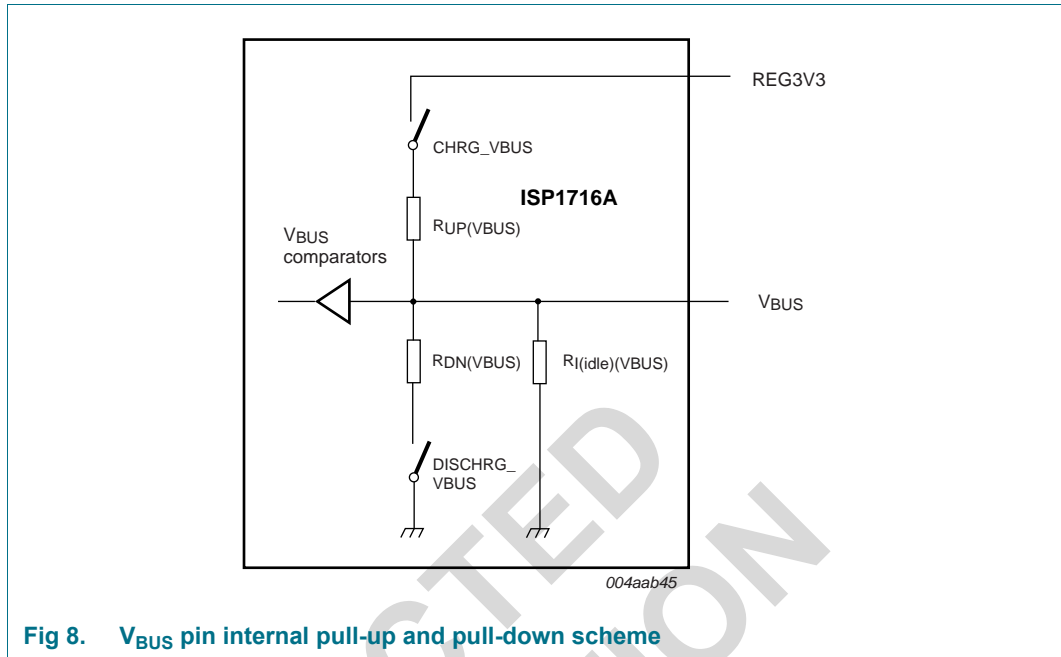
REG3V3

CHRG_VBUS

ISP1716A

$R_{UP(VBUS)}$

$V_{BUS}$ comparators

$V_{BUS}$

$R_{DN(VBUS)}$

$R_{I(idle)(VBUS)}$

DISCHRG_ VBUS

004aab45

CTED

ION

Fig 8. $V_{BUS}$ pin internal pull-up and pull-down scheme